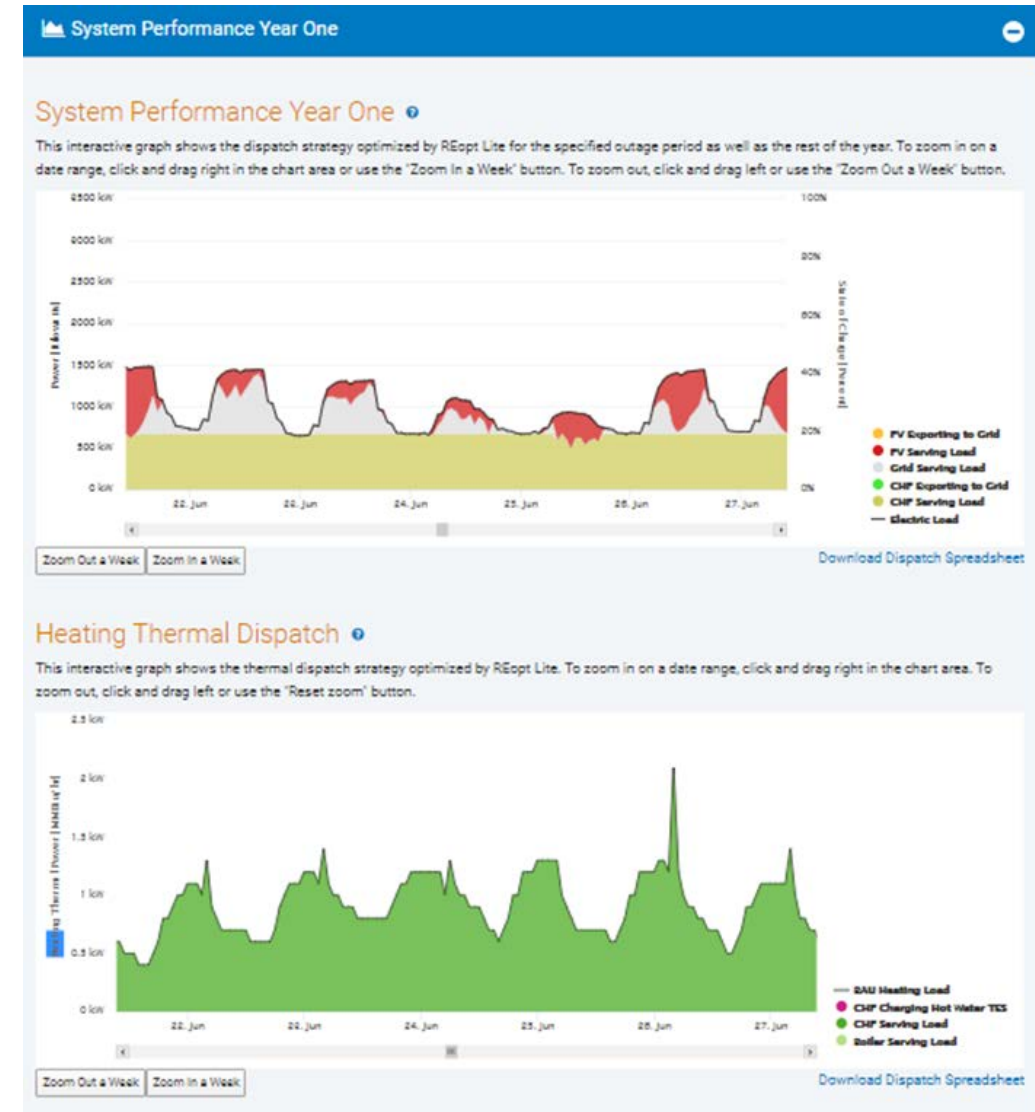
System Performance Year One

System Performance Year One

This interactive graph shows the dispatch strategy optimized by REopt Lite for the specified outage period as well as the rest of the year. To zoom in on a date range, click and drag right in the chart area or use the "Zoom In a Week" button. To zoom out, click and drag left or use the "Zoom Out a Week" button.

3500 kW
3000 kW
2500 kW
2000 kW
1500 kW
1000 kW
500 kW
0 kW

Power | Kilowatts

100%
80%
60%
40%
20%
0%

State of Charge | Percent

22. Jun
23. Jun
24. Jun
25. Jun
26. Jun
27. Jun

PV Exporting to Grid
PV Serving Load
Grid Serving Load
CHP Exporting to Grid
CHP Serving Load
Electric Load

Zoom Out a Week
Zoom In a Week
Download Dispatch Spreadsheet

Heating Thermal Dispatch

This interactive graph shows the thermal dispatch strategy optimized by REopt Lite. To zoom in on a date range, click and drag right in the chart area. To zoom out, click and drag left or use the "Reset zoom" button.

2.5 kW
2 kW
1.5 kW
1 kW
0.5 kW
0 kW

Heating Thermal Power | MMBtu/hr

22. Jun
23. Jun
24. Jun
25. Jun
26. Jun
27. Jun

RAU Heating Load
CHP Charging Hot Water TES
CHP Serving Load
Boiler Serving Load

Zoom Out a Week
Zoom In a Week
Download Dispatch Spreadsheet